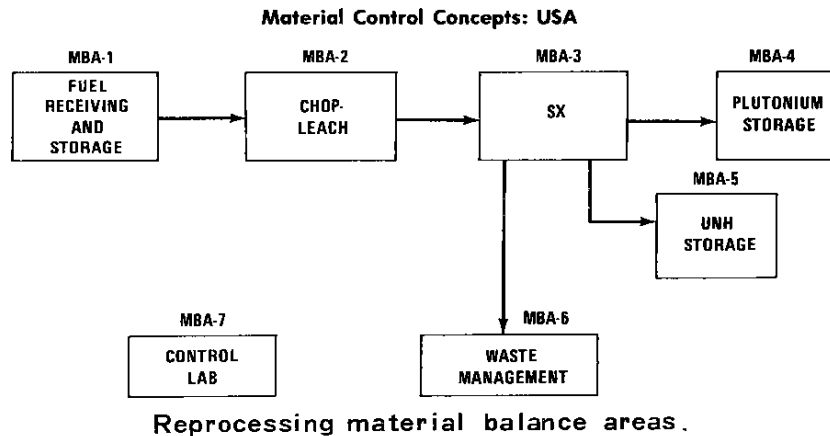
Material Control Concepts: USA

MBA-1
FUEL RECEIVING AND STORAGE

MBA-2
CHOP-LEACH

MBA-3
SX

MBA-4
PLUTONIUM STORAGE

MBA-5
UNH STORAGE

MBA-7
CONTROL LAB

MBA-6
WASTE MANAGEMENT

Reprocessing material balance areas.